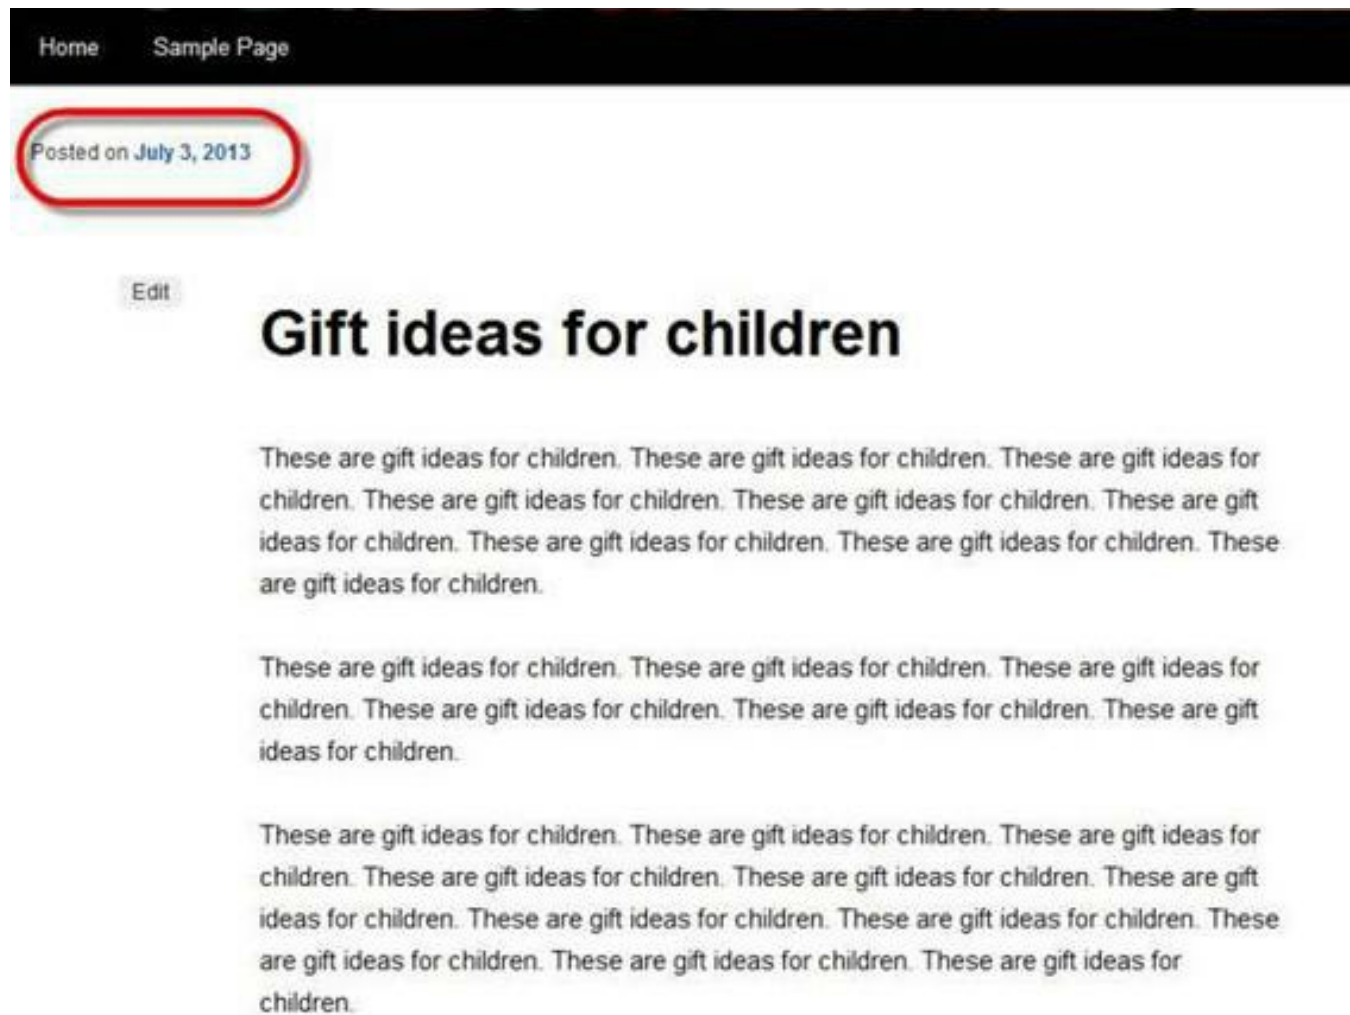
Home Sample Page

Posted on July 3, 2013

Edit

Gift ideas for children

These are gift ideas for children. These are gift ideas for children. These are gift ideas for children. These are gift ideas for children. These are gift ideas for children. These are gift ideas for children. These are gift ideas for children. These are gift ideas for children. These are gift ideas for children.

These are gift ideas for children. These are gift ideas for children. These are gift ideas for children. These are gift ideas for children. These are gift ideas for children. These are gift ideas for children.

These are gift ideas for children. These are gift ideas for children. These are gift ideas for children. These are gift ideas for children. These are gift ideas for children. These are gift ideas for children. These are gift ideas for children. These are gift ideas for children. These are gift ideas for children. These are gift ideas for children. These are gift ideas for children.